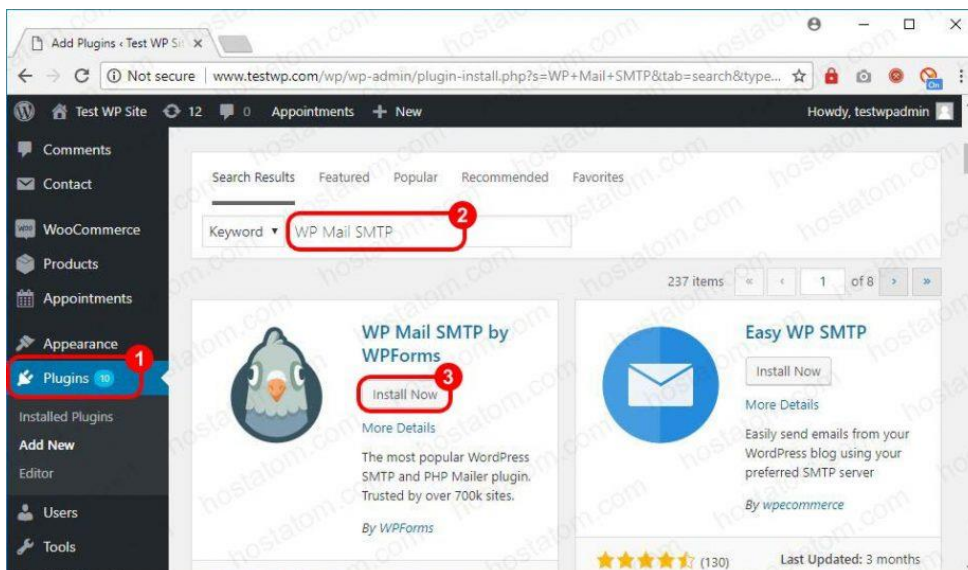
Add Plugins ‹ Test WP Si ×

← → C ⓘ Not secure | www.testwp.com/wp/wp-admin/plugin-install.php?s=WP+Mail+SMTP&tab=search&type...

Test WP Site 12 0 Appointments + New Howdy, testwpadmin

Comments
Contact
WooCommerce
Products
Appointments
Appearance
1
Plugins 10
Installed Plugins
Add New
Editor
Users
Tools

Search Results Featured Popular Recommended Favorites

Keyword ▾ WP Mail SMTP 2

237 items « ‹ 1 of 8 › »

WP Mail SMTP by WPForms

3
Install Now

More Details

The most popular WordPress SMTP and PHP Mailer plugin. Trusted by over 700k sites.

By WPForms

Easy WP SMTP

Install Now

More Details

Easily send emails from your WordPress blog using your preferred SMTP server

By wpecommerce

(130) Last Updated: 3 months

hostatom.com